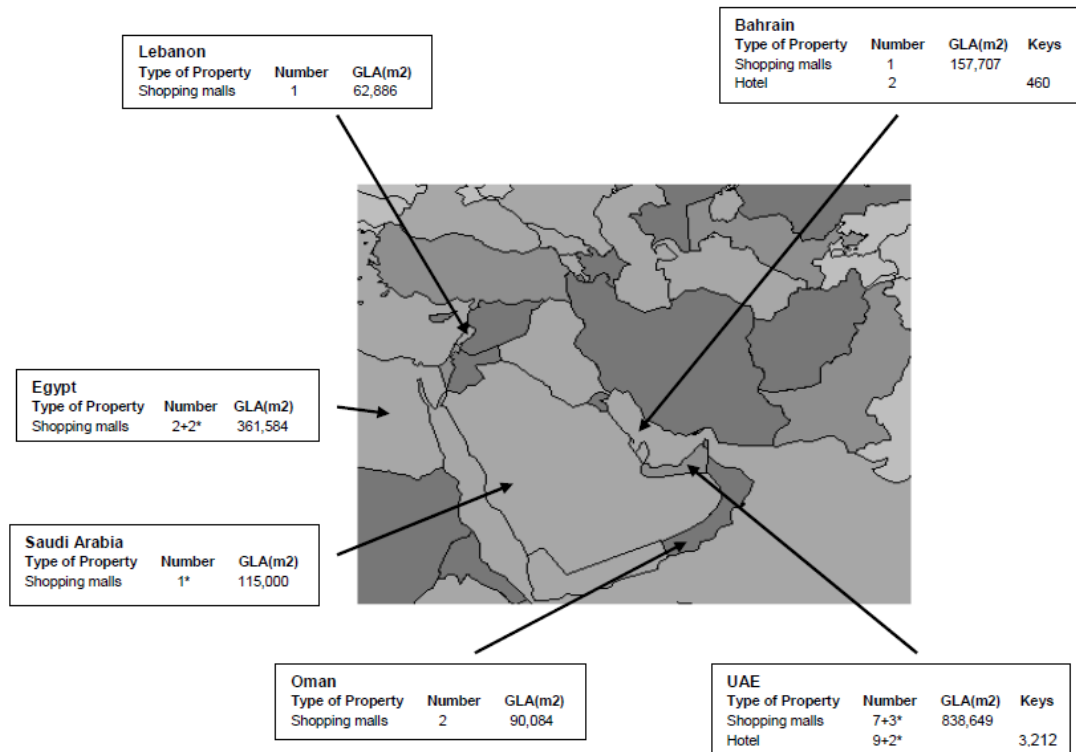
Lebanon

| Type of Property | Number | GLA(m2) |
|---|---|---|
| Shopping malls | 1 | 62,886 |

Bahrain

| Type of Property | Number | GLA(m2) | Keys |
|---|---|---|---|
| Shopping malls | 1 | 157,707 | |
| Hotel | 2 | | 460 |

Egypt

| Type of Property | Number | GLA(m2) |
|---|---|---|
| Shopping malls | 2+2* | 361,584 |

Saudi Arabia

| Type of Property | Number | GLA(m2) |
|---|---|---|
| Shopping malls | 1* | 115,000 |

Oman

| Type of Property | Number | GLA(m2) |
|---|---|---|
| Shopping malls | 2 | 90,084 |

UAE

| Type of Property | Number | GLA(m2) | Keys |
|---|---|---|---|
| Shopping malls | 7+3* | 838,649 | |
| Hotel | 9+2* | | 3,212 |